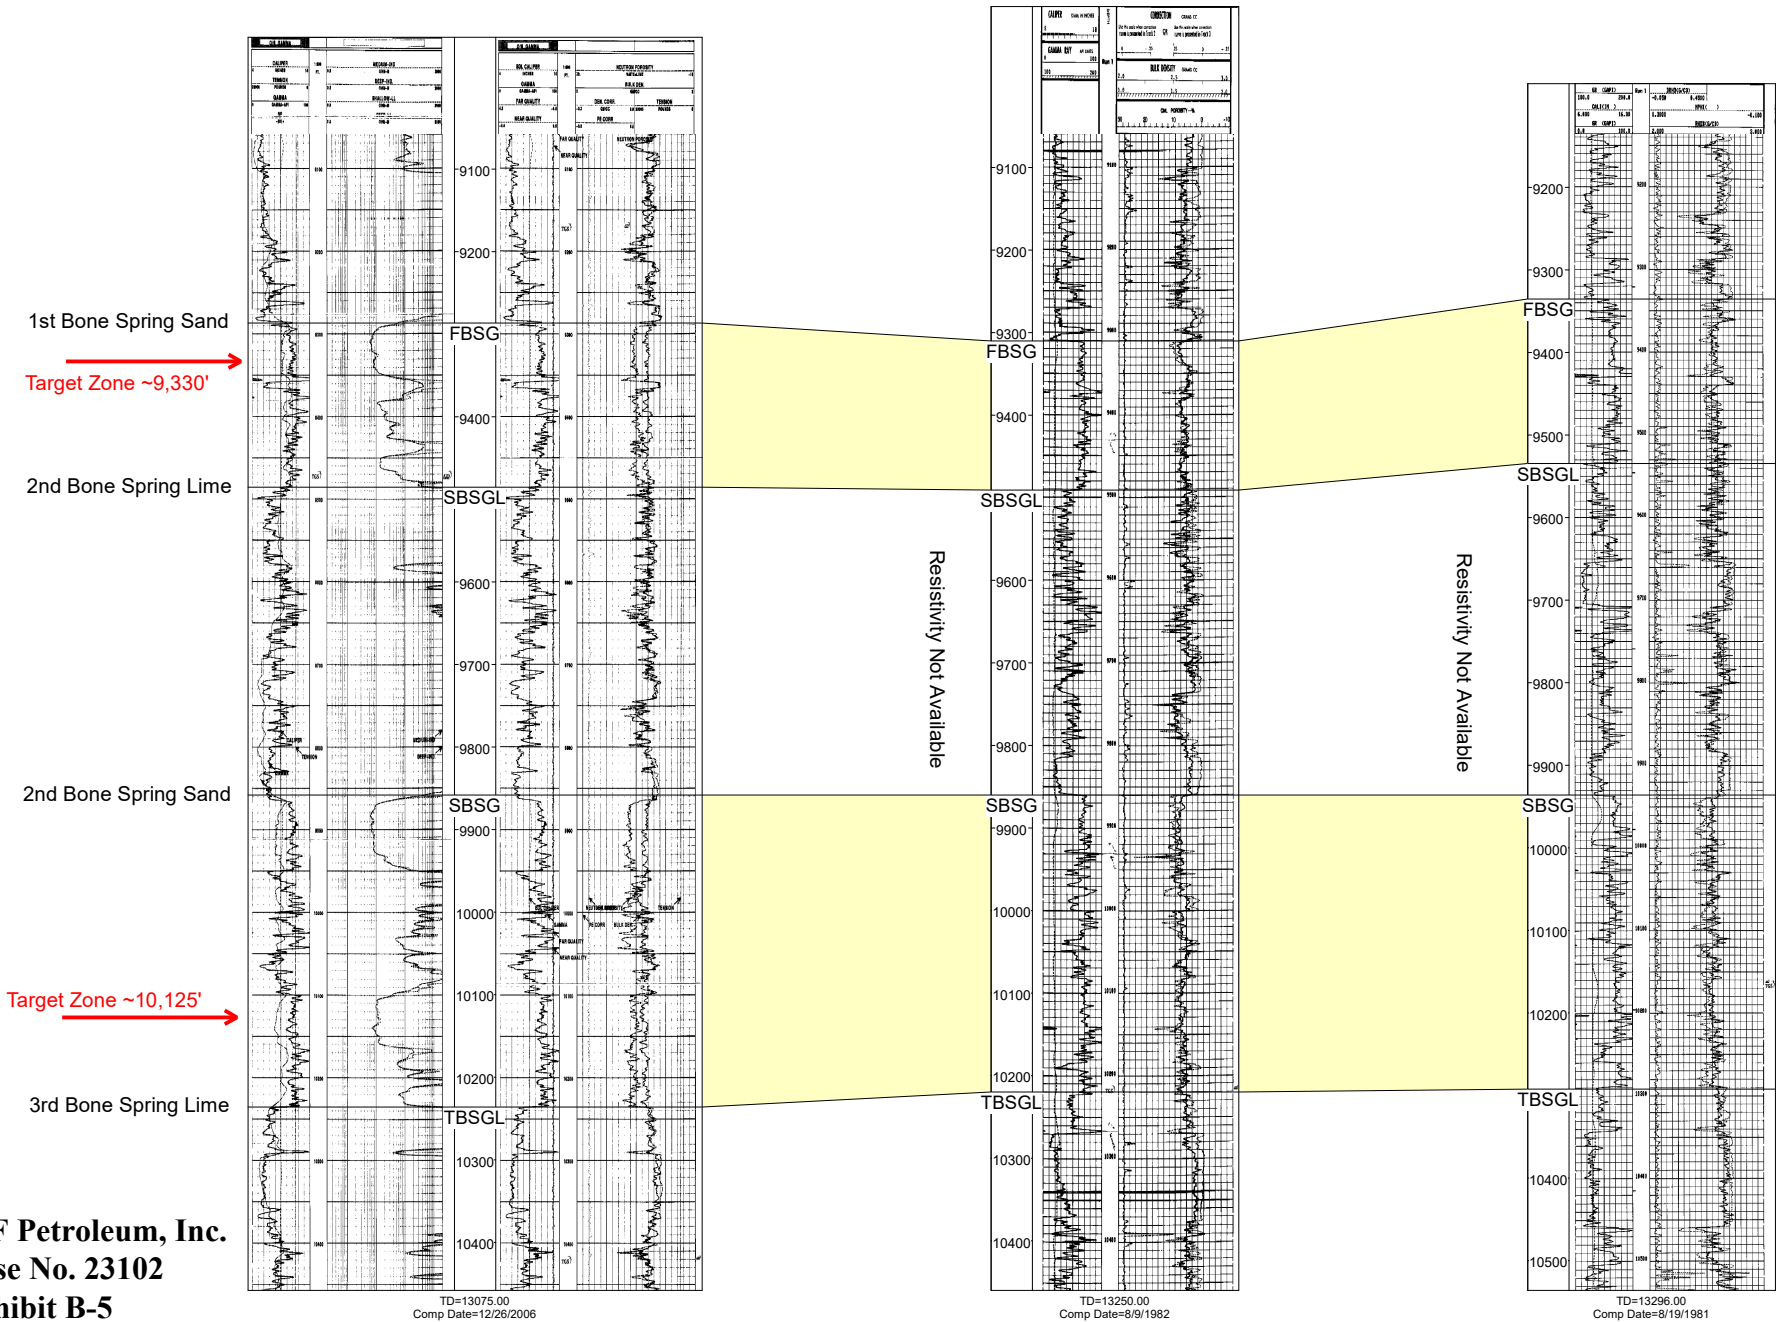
1st Bone Spring Sand

Target Zone ~9,330'

2nd Bone Spring Lime

2nd Bone Spring Sand

Target Zone ~10,125'

3rd Bone Spring Lime

F Petroleum, Inc.
se No. 23102
hibit B-5

9100
9200
FBSG
9400
SBSGL
9600
9700
9800
SBSG
9900
10000
10100
10200
TBSGL
10300
10400

TD=13075.00
Comp Date=12/26/2006

9100
9200
9300
FBSG
9400
SBSGL
9600
9700
9800
SBSG
9900
10000
10100
10200
TBSGL
10300
10400

TD=13250.00
Comp Date=8/9/1982

Resistivity Not Available

9200
9300
FBSG
9400
9500
SBSGL
9600
9700
9800
9900
SBSG
10000
10100
10200
TBSGL
10400
10500

TD=13296.00
Comp Date=8/19/1981

Resistivity Not Available